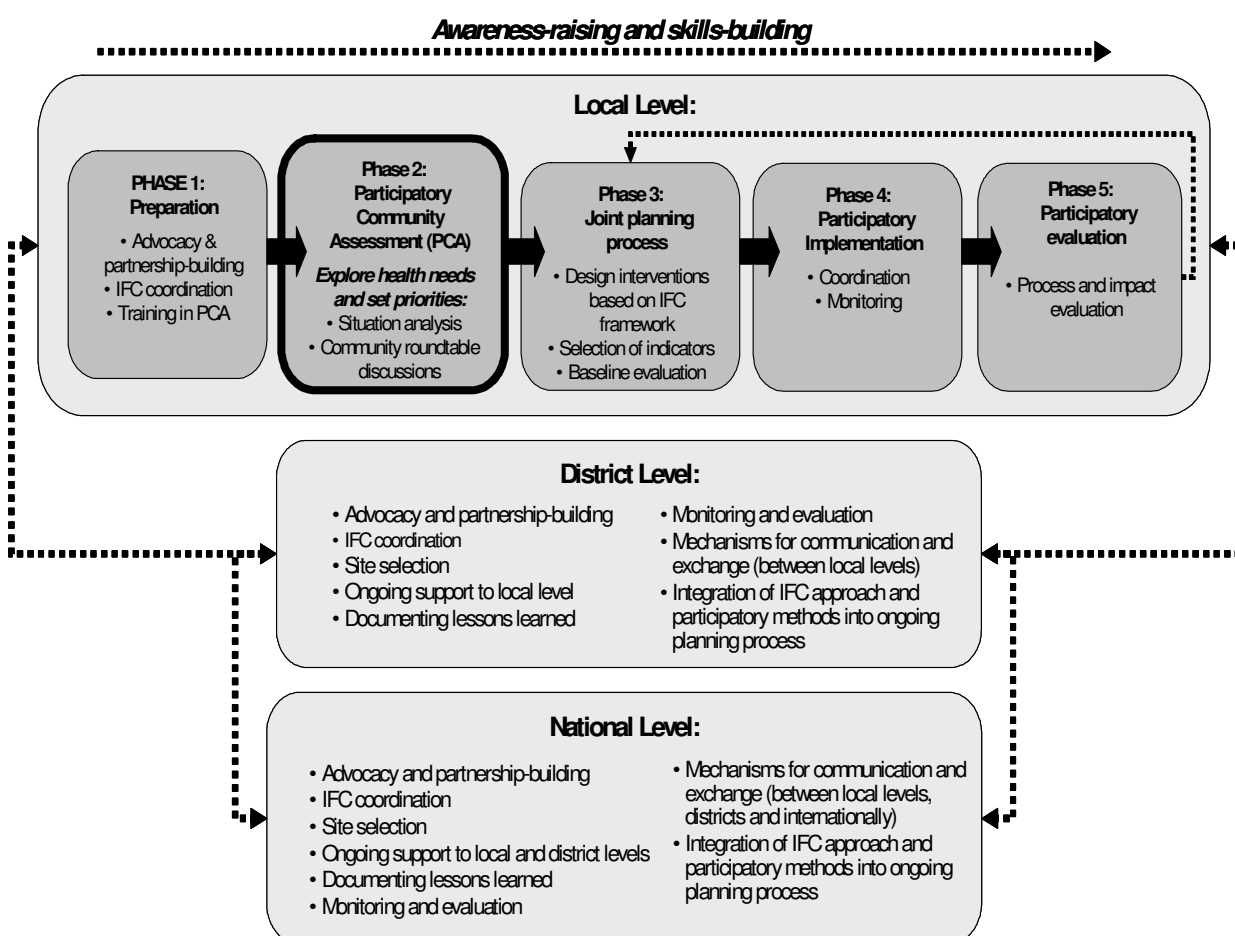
Awareness-raising and skills-building

Local Level:

PHASE 1:
Preparation
• Advocacy & partnership-building
• IFC coordination
• Training in PCA

Phase 2:
Participatory Community Assessment (PCA)
Explore health needs and set priorities:
• Situation analysis
• Community roundtable discussions

Phase 3:
Joint planning process
• Design interventions based on IFC framework
• Selection of indicators
• Baseline evaluation

Phase 4:
Participatory Implementation
• Coordination
• Monitoring

Phase 5:
Participatory evaluation
• Process and impact evaluation

District Level:

• Advocacy and partnership-building
• IFC coordination
• Site selection
• Ongoing support to local level
• Documenting lessons learned

• Monitoring and evaluation
• Mechanisms for communication and exchange (between local levels)
• Integration of IFC approach and participatory methods into ongoing planning process

National Level:

• Advocacy and partnership-building
• IFC coordination
• Site selection
• Ongoing support to local and district levels
• Documenting lessons learned
• Monitoring and evaluation

• Mechanisms for communication and exchange (between local levels, districts and internationally)
• Integration of IFC approach and participatory methods into ongoing planning process